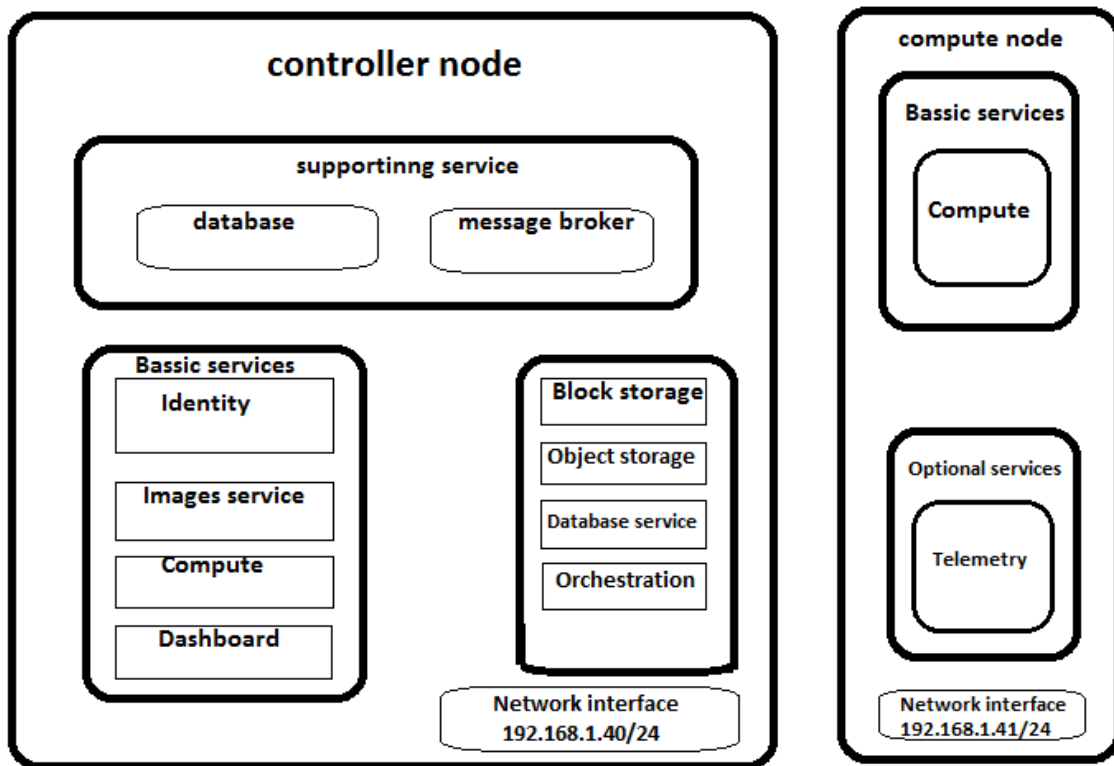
controller node

supportinng service

database

message broker

Bassic services

Identity

Images service

Compute

Dashboard

Block storage

Object storage

Database service

Orchestration

Network interface
192.168.1.40/24

compute node

Bassic services

Compute

Optional services

Telemetry

Network interface
192.168.1.41/24